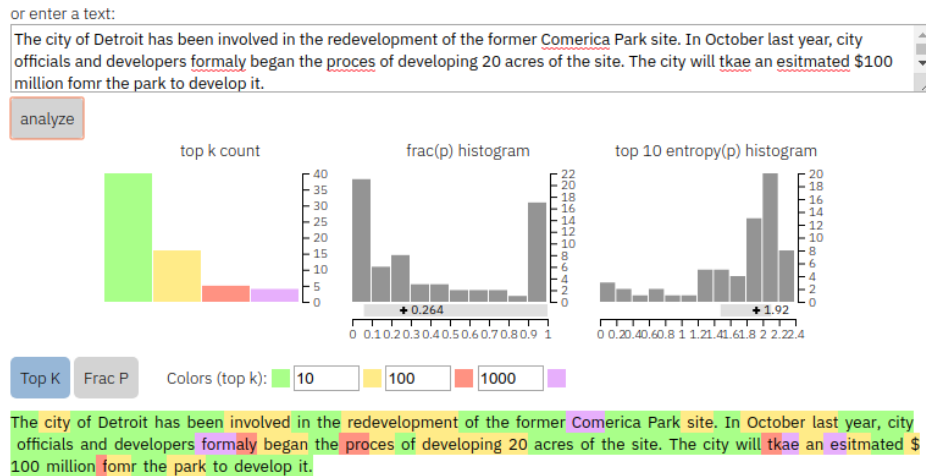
or enter a text:

The city of Detroit has been involved in the redevelopment of the former Comerica Park site. In October last year, city officials and developers formaly began the proces of developing 20 acres of the site. The city will tkae an esitmated $100 million fomr the park to develop it.

analyze

top k count

0 5 10 15 20 25 30 35 40

frac(p) histogram

0 2 4 6 8 10 12 14 16 18 20 22

0.264

0 0.1 0.2 0.3 0.4 0.5 0.6 0.7 0.8 0.9 1

top 10 entropy(p) histogram

0 2 4 6 8 10 12 14 16 18 20

1.92

0 0.2 0.4 0.6 0.8 1 1.2 1.4 1.6 1.8 2 2.2 2.4

Top K Frac P Colors (top k): 10 100 1000

The city of Detroit has been involved in the redevelopment of the former Comerica Park site. In October last year, city officials and developers formaly began the proces of developing 20 acres of the site. The city will tkae an esitmated $100 million fomr the park to develop it.